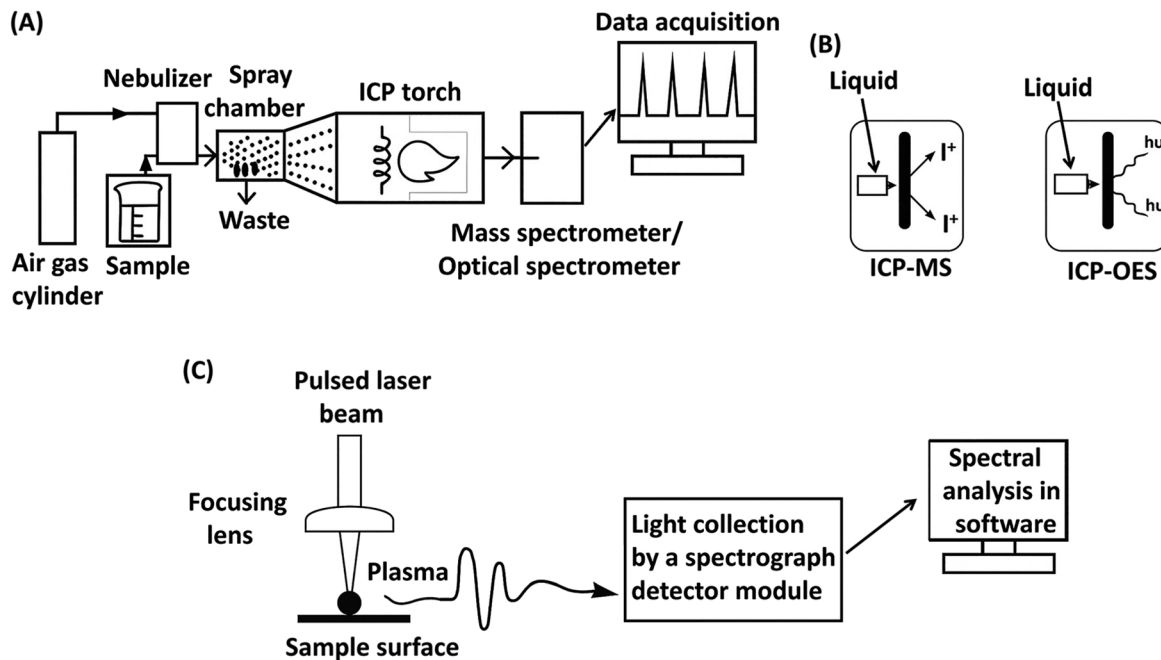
(A)

Nebulizer

Spray chamber

ICP torch

Data acquisition

Waste

Air gas cylinder

Sample

Mass spectrometer/ Optical spectrometer

(B)

Liquid

$I^+$

$I^+$

ICP-MS

Liquid

hu

hu

ICP-OES

(C)

Pulsed laser beam

Focusing lens

Plasma

Sample surface

Light collection by a spectrograph detector module

Spectral analysis in software